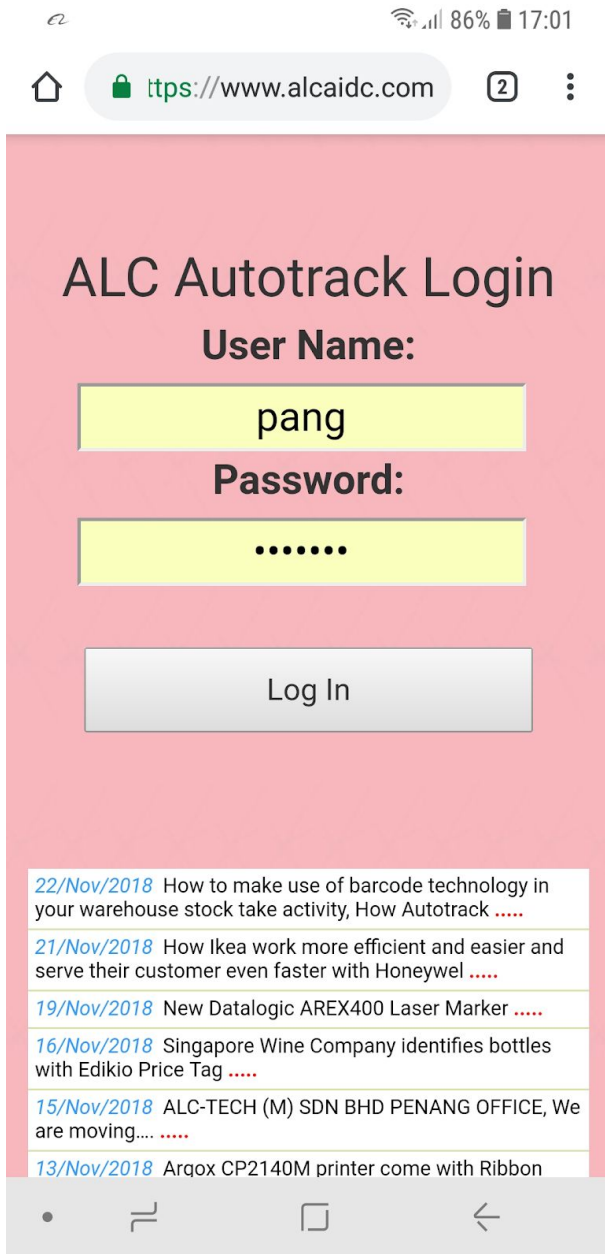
86% 17:01

ttps://www.alcaidc.com

2

ALC Autotrack Login

User Name:

pang

Password:

•••••••

Log In

22/Nov/2018 How to make use of barcode technology in your warehouse stock take activity, How Autotrack .....

21/Nov/2018 How Ikea work more efficient and easier and serve their customer even faster with Honeywel .....

19/Nov/2018 New Datalogic AREX400 Laser Marker .....

16/Nov/2018 Singapore Wine Company identifies bottles with Edikio Price Tag .....

15/Nov/2018 ALC-TECH (M) SDN BHD PENANG OFFICE, We are moving.... .....

13/Nov/2018 Argox CP2140M printer come with Ribbon